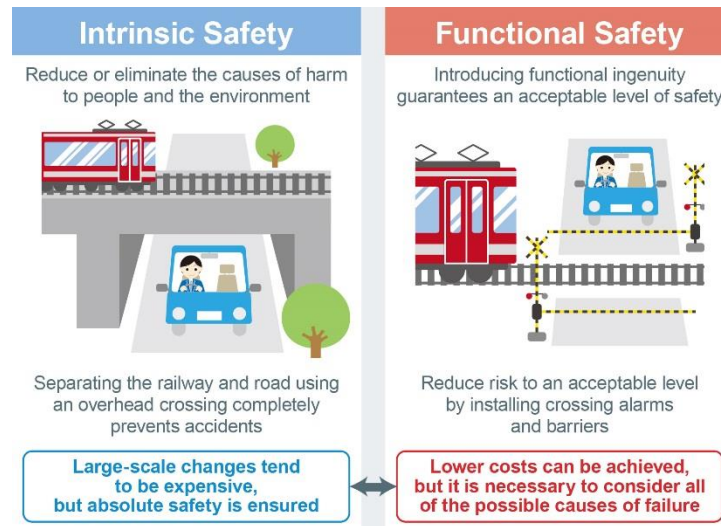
Intrinsic Safety

Reduce or eliminate the causes of harm to people and the environment

Separating the railway and road using an overhead crossing completely prevents accidents

Large-scale changes tend to be expensive, but absolute safety is ensured

Functional Safety

Introducing functional ingenuity guarantees an acceptable level of safety

Reduce risk to an acceptable level by installing crossing alarms and barriers

Lower costs can be achieved, but it is necessary to consider all of the possible causes of failure